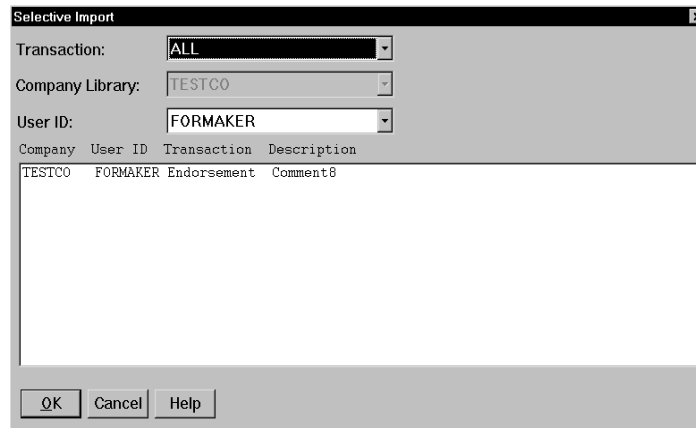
Selective Import

Transaction: ALL

Company Library: TESTCO

User ID: FORMAKER

| Company | User ID | Transaction | Description |
|---|---|---|---|
| TESTCO | FORMAKER | Endorsement | Comment8 |

OK Cancel Help